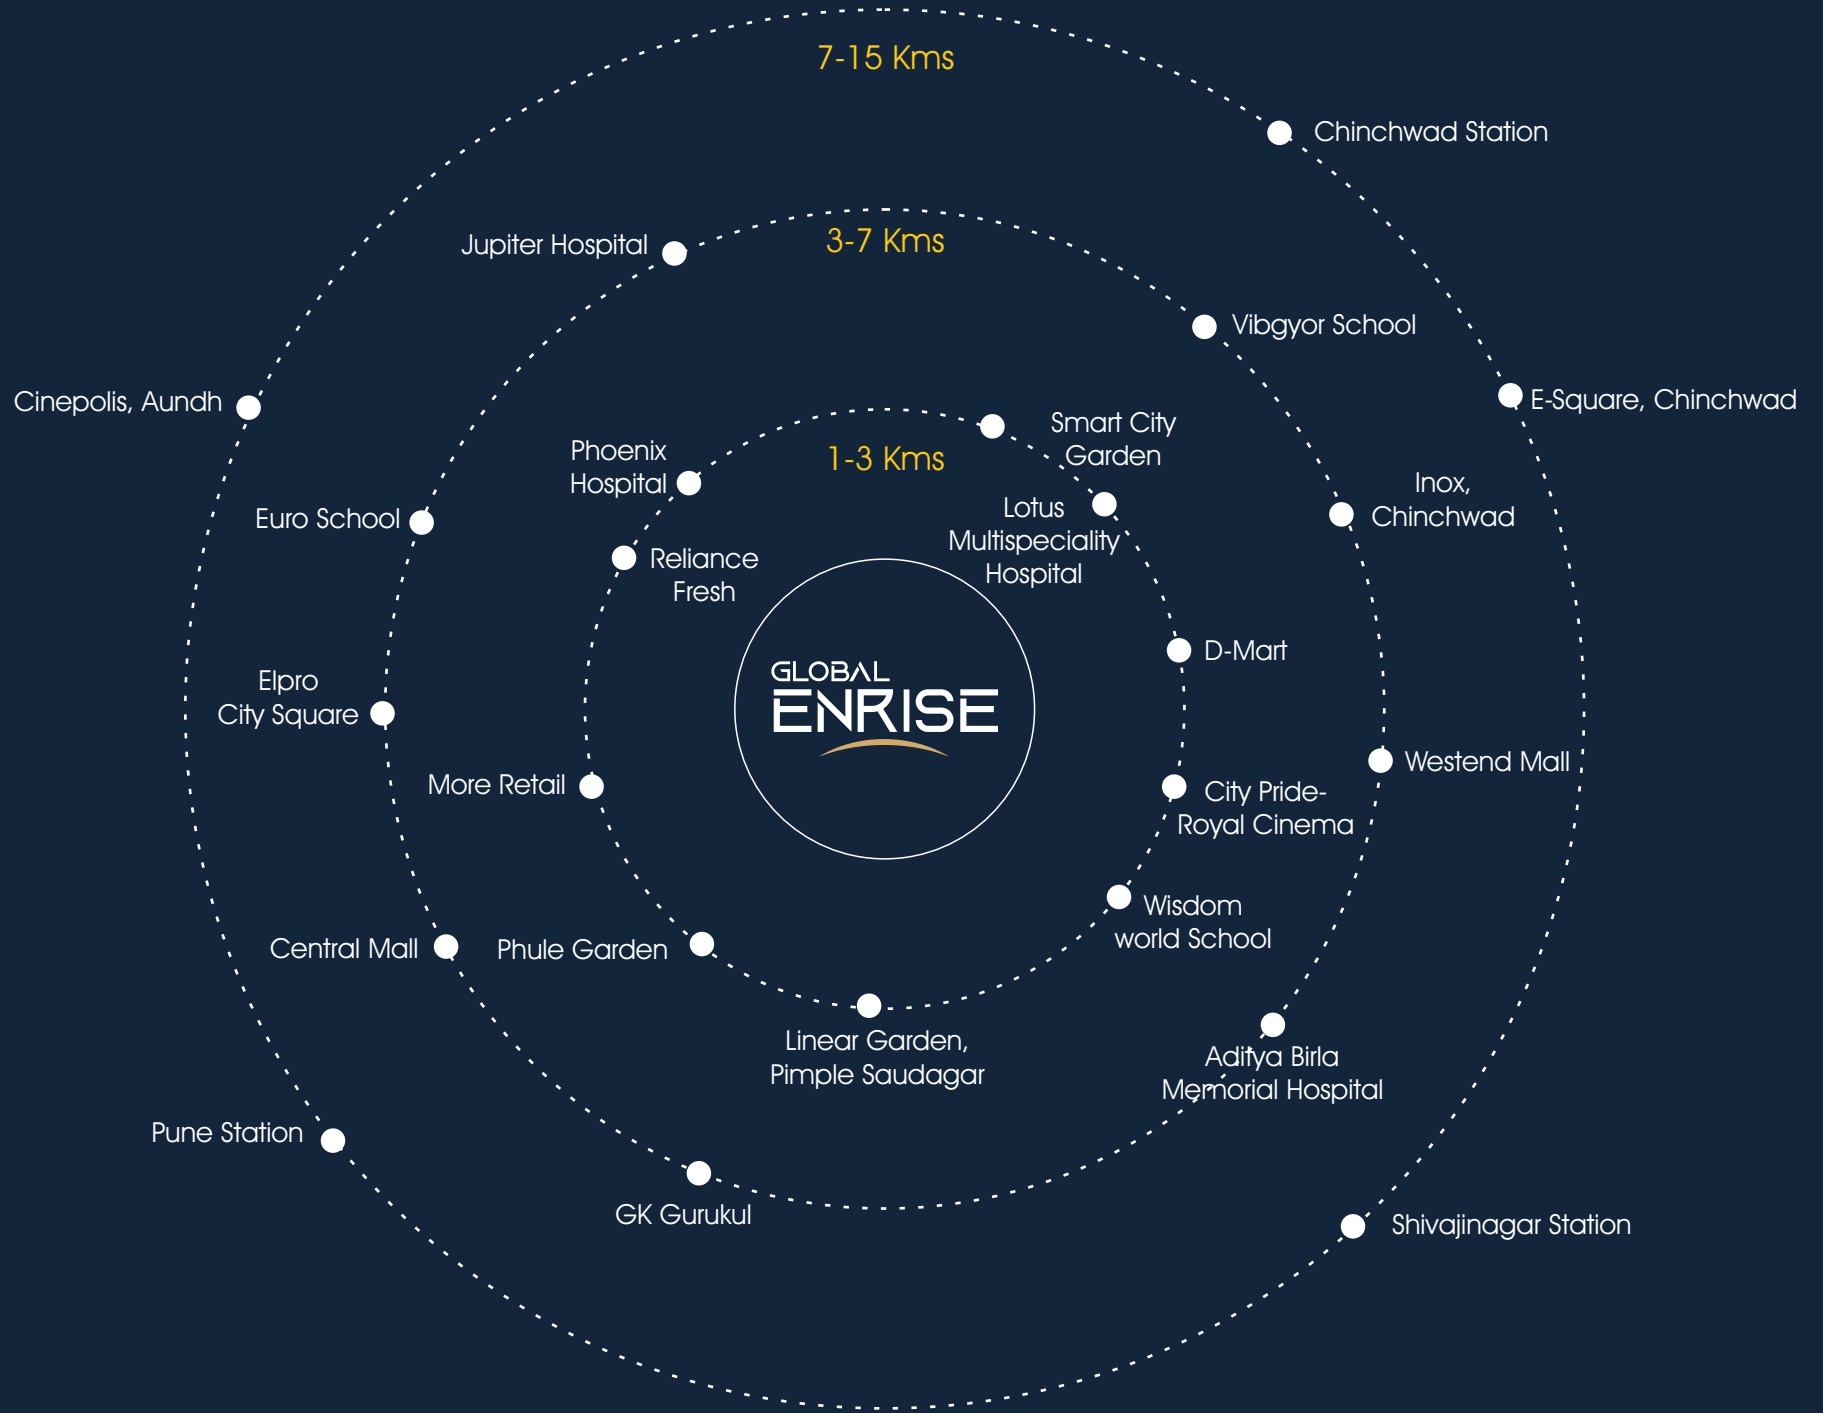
7-15 Kms

Chinchwad Station

Jupiter Hospital

3-7 Kms

Vibgyor School

Cinepolis, Aundh

E-Square, Chinchwad

Smart City Garden

Phoenix Hospital

1-3 Kms

Lotus Multispeciality Hospital

Inox, Chinchwad

Euro School

Reliance Fresh

GLOBAL ENRISE

D-Mart

Elpro City Square

Westend Mall

More Retail

City Pride- Royal Cinema

Wisdom world School

Central Mall

Phule Garden

Linear Garden, Pimple Saudagar

Aditya Birla Memorial Hospital

Pune Station

GK Gurukul

Shivajinagar Station